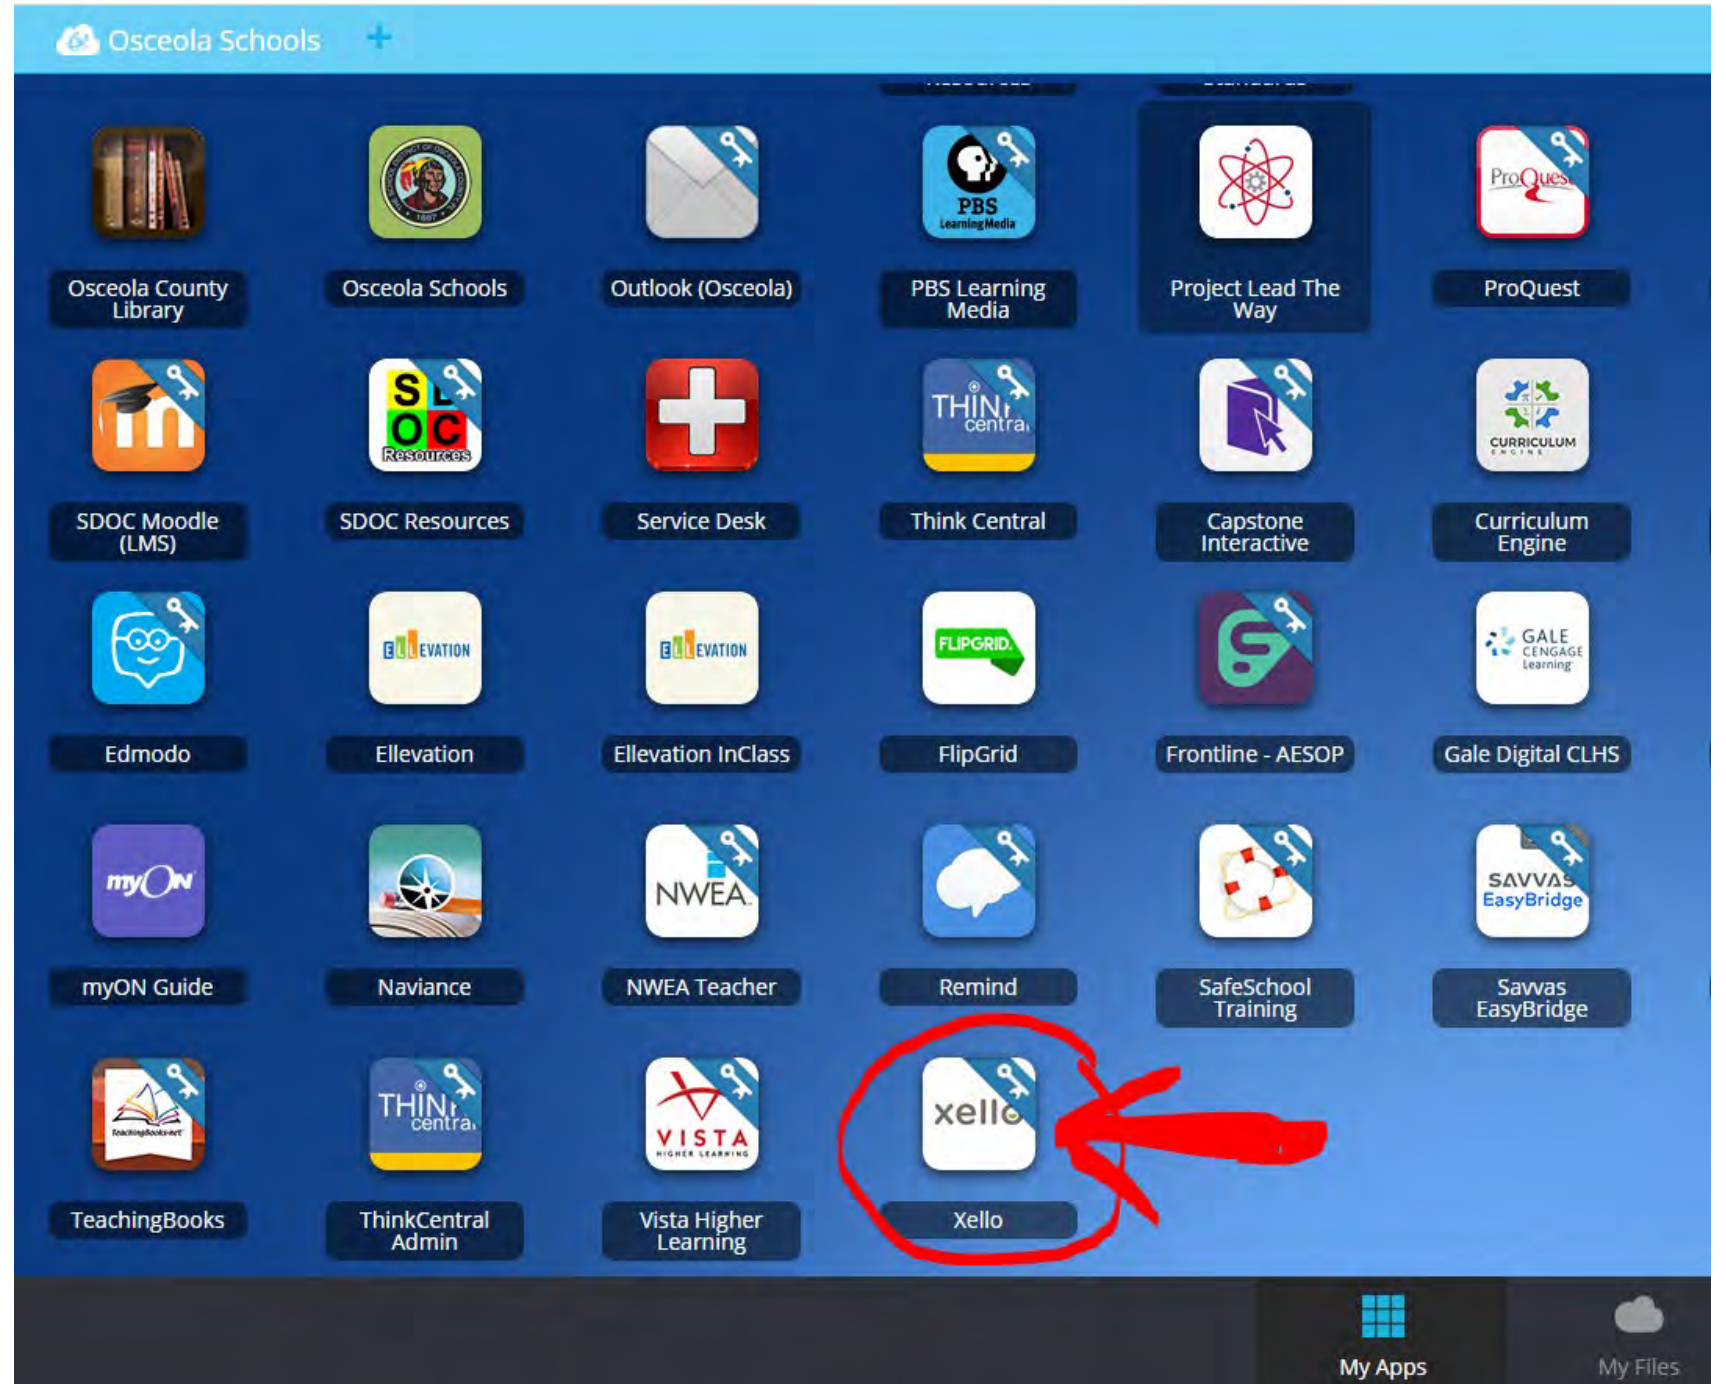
Osceola Schools +

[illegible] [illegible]

PBS LearningMedia

ProQuest

Osceola County Library

Osceola Schools

Outlook (Osceola)

PBS Learning Media

Project Lead The Way

ProQuest

SOC Resources

THINK central

CURRICULUM ENGINE

SDOC Moodle (LMS)

SDOC Resources

Service Desk

Think Central

Capstone Interactive

Curriculum Engine

ELLEVATION

ELLEVATION

FLIPGRID

GALE CENGAGE Learning

Edmodo

Ellevation

Ellevation InClass

FlipGrid

Frontline - AESOP

Gale Digital CLHS

myON

NWEA

SAVVAS EasyBridge

myON Guide

Naviance

NWEA Teacher

Remind

SafeSchool Training

Savvas EasyBridge

THINK central

VISTA HIGHER LEARNING

xello

TeachingBooks

ThinkCentral Admin

Vista Higher Learning

Xello

My Apps

My Files